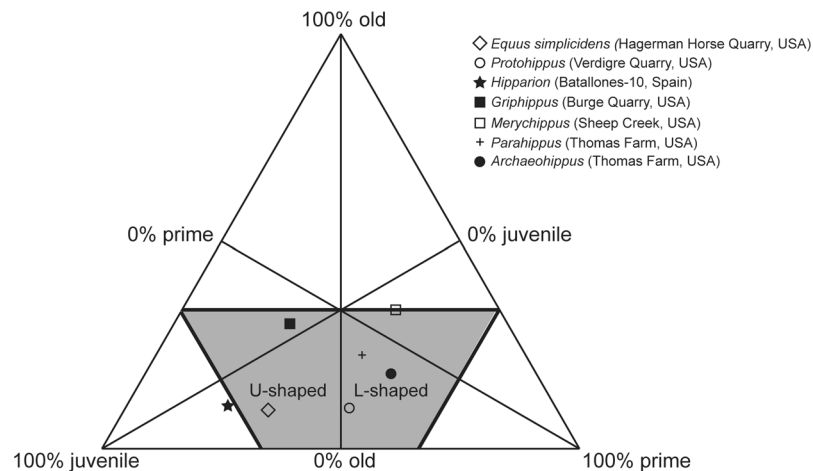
100% old

◇ Equus simplicidens (Hagerman Horse Quarry, USA)
○ Protohippus (Verdigre Quarry, USA)
★ Hipparion (Batallones-10, Spain)
■ Griphippus (Burge Quarry, USA)
□ Merychippus (Sheep Creek, USA)
+ Parahippus (Thomas Farm, USA)
● Archaeohippus (Thomas Farm, USA)

0% prime

0% juvenile

U-shaped

L-shaped

100% juvenile

0% old

100% prime